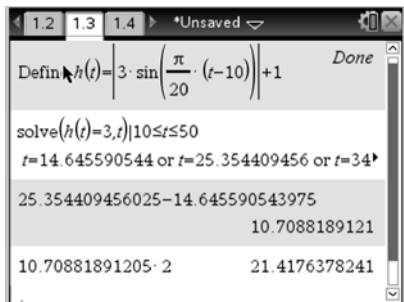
1.2 1.3 1.4 *Unsaved

Defin $h(t)=\left|3\cdot \sin\left(\frac{\pi}{20}\cdot(t-10)\right)\right|+1$ Done

solve$(h(t)=3,t)|10\leq t\leq 50$
$t=14.645590544$ or $t=25.354409456$ or $t=34$

25.354409456025−14.645590543975
10.7088189121

10.70881891205· 2 21.4176378241